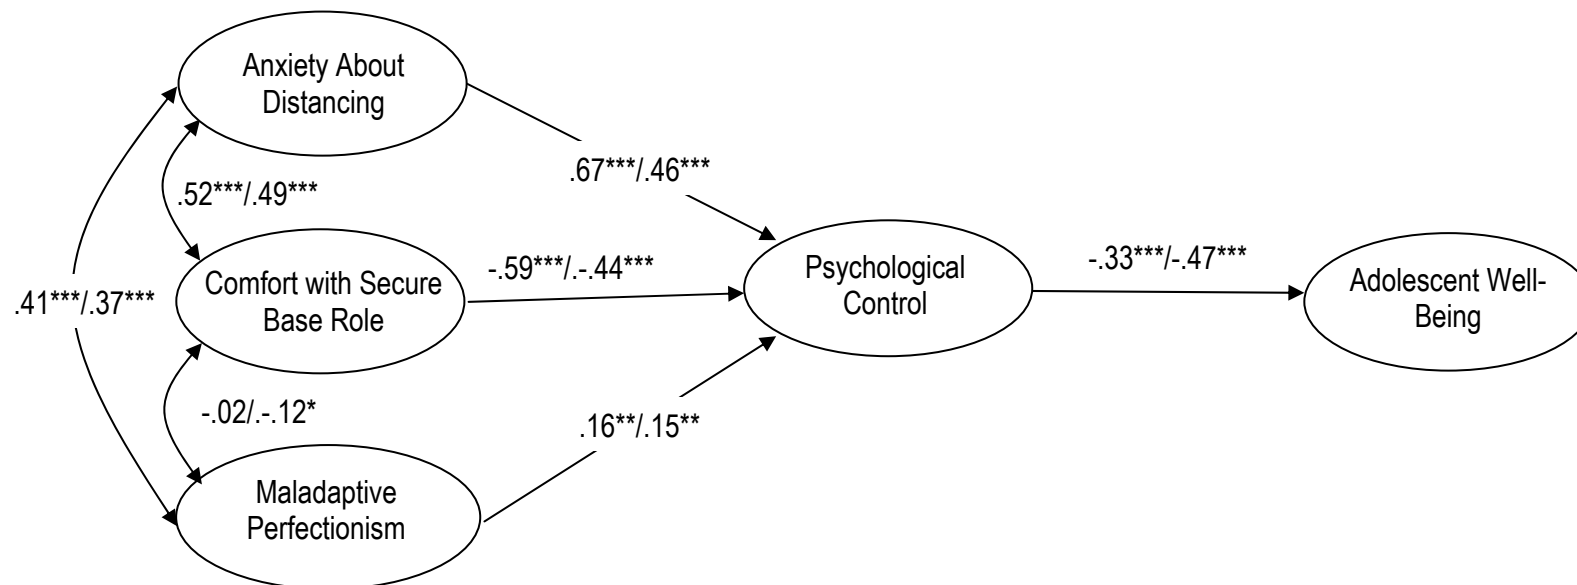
Anxiety About Distancing

.52***/.49***

.67***/.46***

.41***/.37***

Comfort with Secure Base Role

-.59***/.-.44***

Psychological Control

-.33***/-.47***

Adolescent Well-Being

-.02/.-.12*

.16**/.15**

Maladaptive Perfectionism